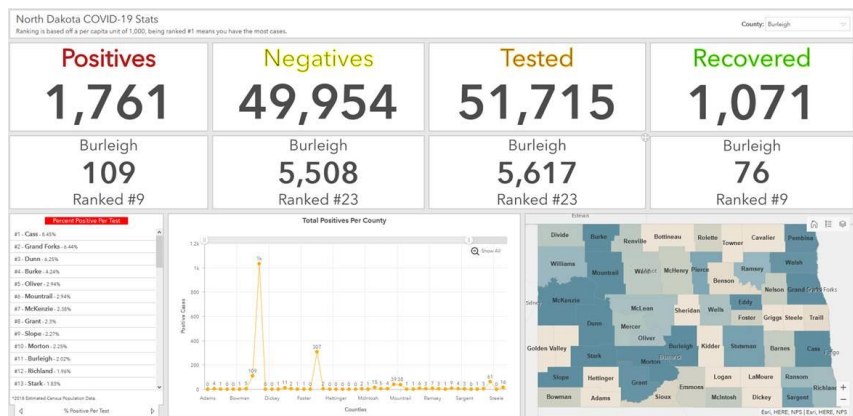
North Dakota COVID-19 Stats
Ranking is based off a per capita unit of 1,000, being ranked #1 means you have the most cases.

County: Burleigh

Positives
1,761

Negatives
49,954

Tested
51,715

Recovered
1,071

Burleigh
109
Ranked #9

Burleigh
5,508
Ranked #23

Burleigh
5,617
Ranked #23

Burleigh
76
Ranked #9

Percent Positive Per Test
#1 - Cass - 6.45%
#2 - Grand Forks - 6.44%
#3 - Dunn - 6.25%
#4 - Burke - 4.24%
#5 - Oliver - 2.94%
#6 - Mountrail - 2.54%
#7 - McKenzie - 2.38%
#8 - Grant - 2.3%
#9 - Slope - 2.27%
#10 - Morton - 2.29%
#11 - Burleigh - 2.02%
#12 - Richland - 1.96%
#13 - Stark - 1.83%
*2018 Estimated Census Population Data
% Positive Per Test

Total Positives Per County
Show All
1.2k
1k
800
600
400
200
0
Positive Cases
1k
109
307
67
Adams Bowman Dickey Foster Hettinger McIntosh Mountrail Ramsey Sargent Steele
Counties

Divide Burke Renville Bottineau Rolette Towner Cavalier Pembina Williams Mountrail Ward McHenry Pierce Ramsey Walsh Benson Nelson Grand Forks McKenzie McLean Sheridan Wells Eddy Foster Griggs Steele Traill Dunn Mercer Oliver Burleigh Kidder Stutsman Barnes Cass Golden Valley Stark Morton Billings Slope Hettinger Grant Emmons Logan LaMoure Ransom Richland Bowman Adams Sioux McIntosh Dickey Sargent
Esri, HERE, NPS | Esri, HERE, NPS